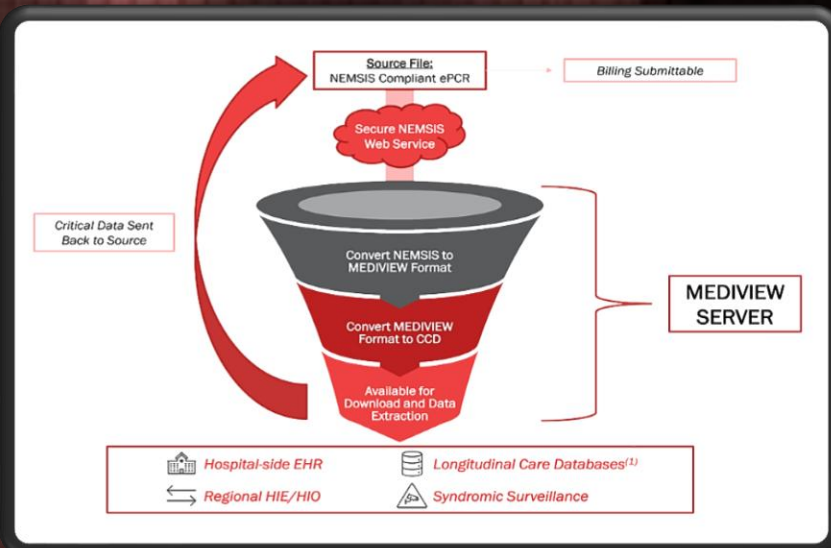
Source File:
NEMSIS Compliant ePCR

Billing Submittable

Secure NEMSIS Web Service

Critical Data Sent Back to Source

Convert NEMSIS to MEDIVIEW Format

Convert MEDIVIEW Format to CCD

Available for Download and Data Extraction

MEDIVIEW SERVER

Hospital-side EHR

Longitudinal Care Databases$^{(1)}$

Regional HIE/HIO

Syndromic Surveillance